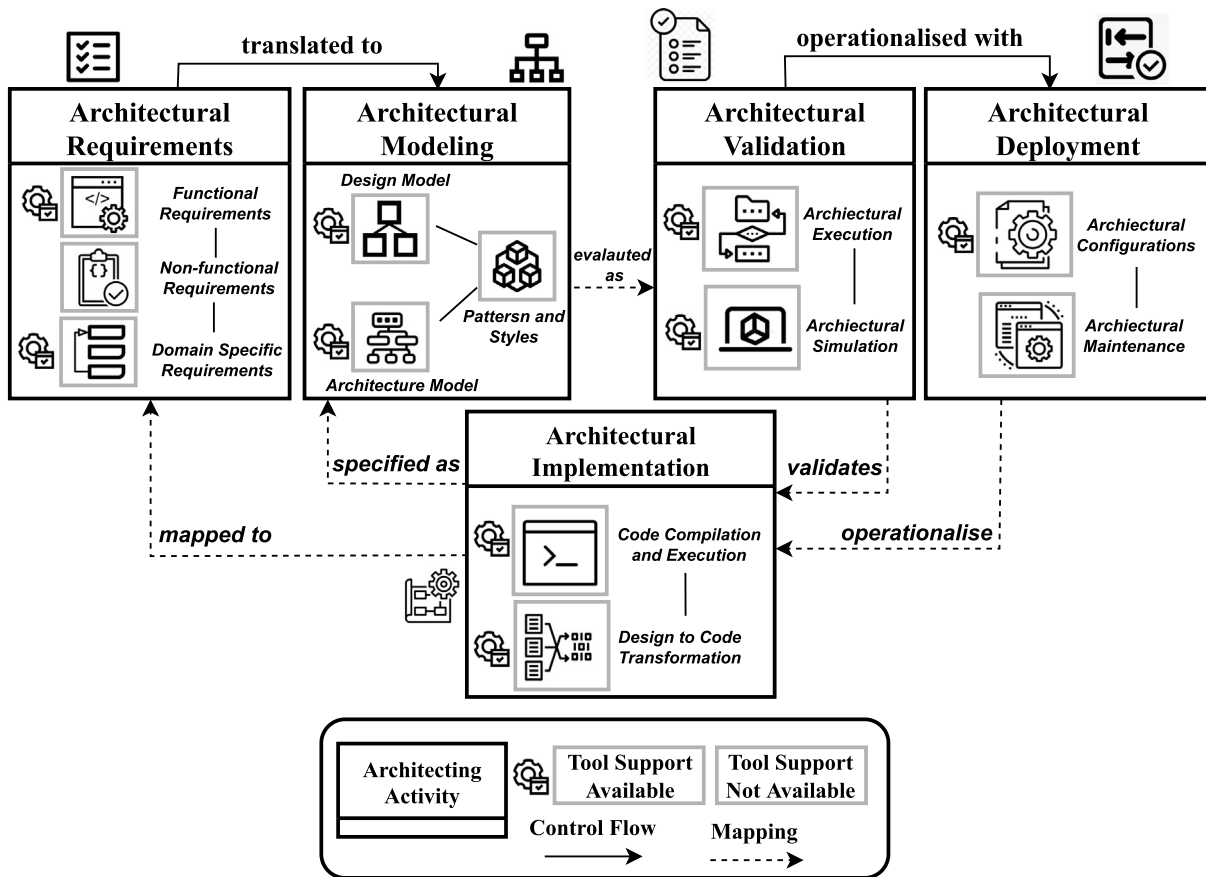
translated to

operationalised with

Architectural Requirements

</>

Functional Requirements

{}

Non-functional Requirements

Domain Specific Requirements

Architectural Modeling

Design Model

Pattersn and Styles

Architecture Model

evalauted as

Architectural Validation

Archiectural Execution

Archiectural Simulation

Architectural Deployment

Archiectural Configurations

Archiectural Maintenance

specified as

Architectural Implementation

validates

mapped to

>_

Code Compilation and Execution

operationalise

Design to Code Transformation

Architecting Activity

Tool Support Available

Tool Support Not Available

Control Flow

Mapping